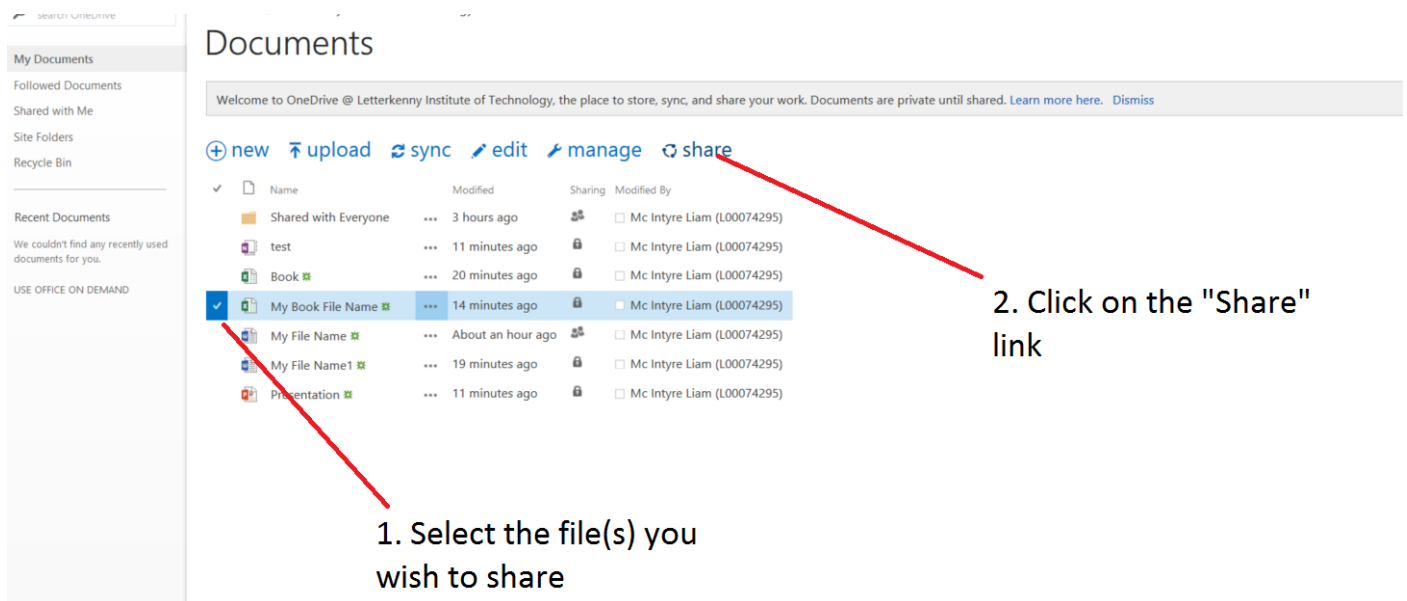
Search OneDrive

My Documents
Followed Documents
Shared with Me
Site Folders
Recycle Bin

Recent Documents
We couldn't find any recently used documents for you.

USE OFFICE ON DEMAND

Documents

Welcome to OneDrive @ Letterkenny Institute of Technology, the place to store, sync, and share your work. Documents are private until shared. Learn more here. Dismiss

new upload sync edit manage share

| Name | | Modified | Sharing | Modified By |
|---|---|---|---|---|
| Shared with Everyone | ... | 3 hours ago | | Mc Intyre Liam (L00074295) |
| test | ... | 11 minutes ago | | Mc Intyre Liam (L00074295) |
| Book | ... | 20 minutes ago | | Mc Intyre Liam (L00074295) |
| My Book File Name | ... | 14 minutes ago | | Mc Intyre Liam (L00074295) |
| My File Name | ... | About an hour ago | | Mc Intyre Liam (L00074295) |
| My File Name1 | ... | 19 minutes ago | | Mc Intyre Liam (L00074295) |
| Presentation | ... | 11 minutes ago | | Mc Intyre Liam (L00074295) |

2. Click on the "Share" link

1. Select the file(s) you wish to share